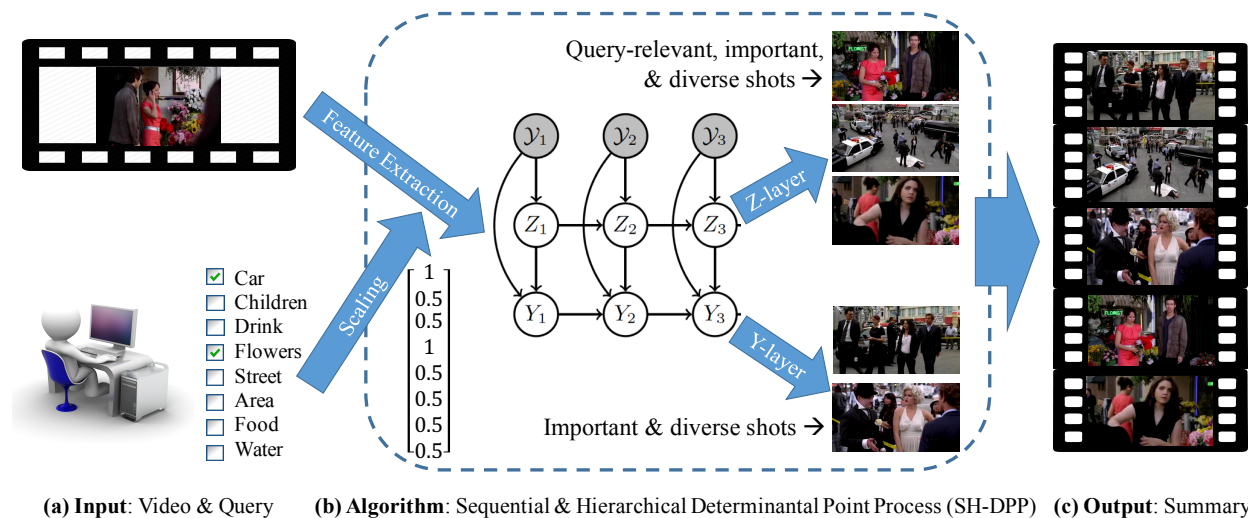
Feature Extraction

Scaling

Car
Children
Drink
Flowers
Street
Area
Food
Water

$\begin{bmatrix} 1 \\ 0.5 \\ 0.5 \\ 1 \\ 0.5 \\ 0.5 \\ 0.5 \\ 0.5 \end{bmatrix}$

$\mathcal{Y}_1$ $\mathcal{Y}_2$ $\mathcal{Y}_3$

$Z_1$ $Z_2$ $Z_3$

$Y_1$ $Y_2$ $Y_3$

Query-relevant, important, & diverse shots →

Z-layer

Y-layer

Important & diverse shots →

FLORIST

(a) **Input**: Video & Query (b) **Algorithm**: Sequential & Hierarchical Determinantal Point Process (SH-DPP) (c) **Output**: Summary